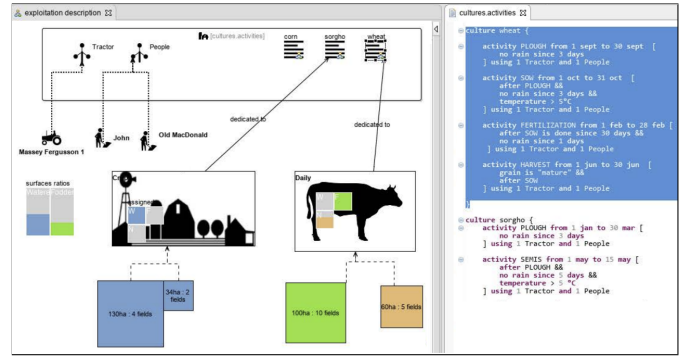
exploitation description ☒

[cultures.activities]

Tractor

People

corn

sorgho

wheat

Massey Fergusson 1

John

Old MacDonald

dedicated to

dedicated to

surfaces ratios

Cro

assigne

Daily

130ha : 4 fields

34ha : 2 fields

100ha : 10 fields

60ha : 5 fields

cultures.activities ☒

culture wheat {
activity PLOUGH from 1 sept to 30 sept [
no rain since 3 days
] using 1 Tractor and 1 People

activity SOW from 1 oct to 31 oct [
after PLOUGH &&
no rain since 3 days &&
temperature > 5°C
] using 1 Tractor and 1 People

activity FERTILIZATION from 1 feb to 28 feb [
after SOW is done since 30 days &&
no rain since 3 days
] using 1 Tractor and 1 People

activity HARVEST from 1 jun to 30 jun [
grain is "mature" &&
after SOW
] using 1 Tractor and 1 People
}

culture sorgho {
activity PLOUGH from 1 jan to 30 mar [
no rain since 3 days
] using 1 Tractor and 1 People

activity SEMIS from 1 may to 15 may [
after PLOUGH &&
no rain since 3 days &&
temperature > 5 °C
] using 1 Tractor and 1 People